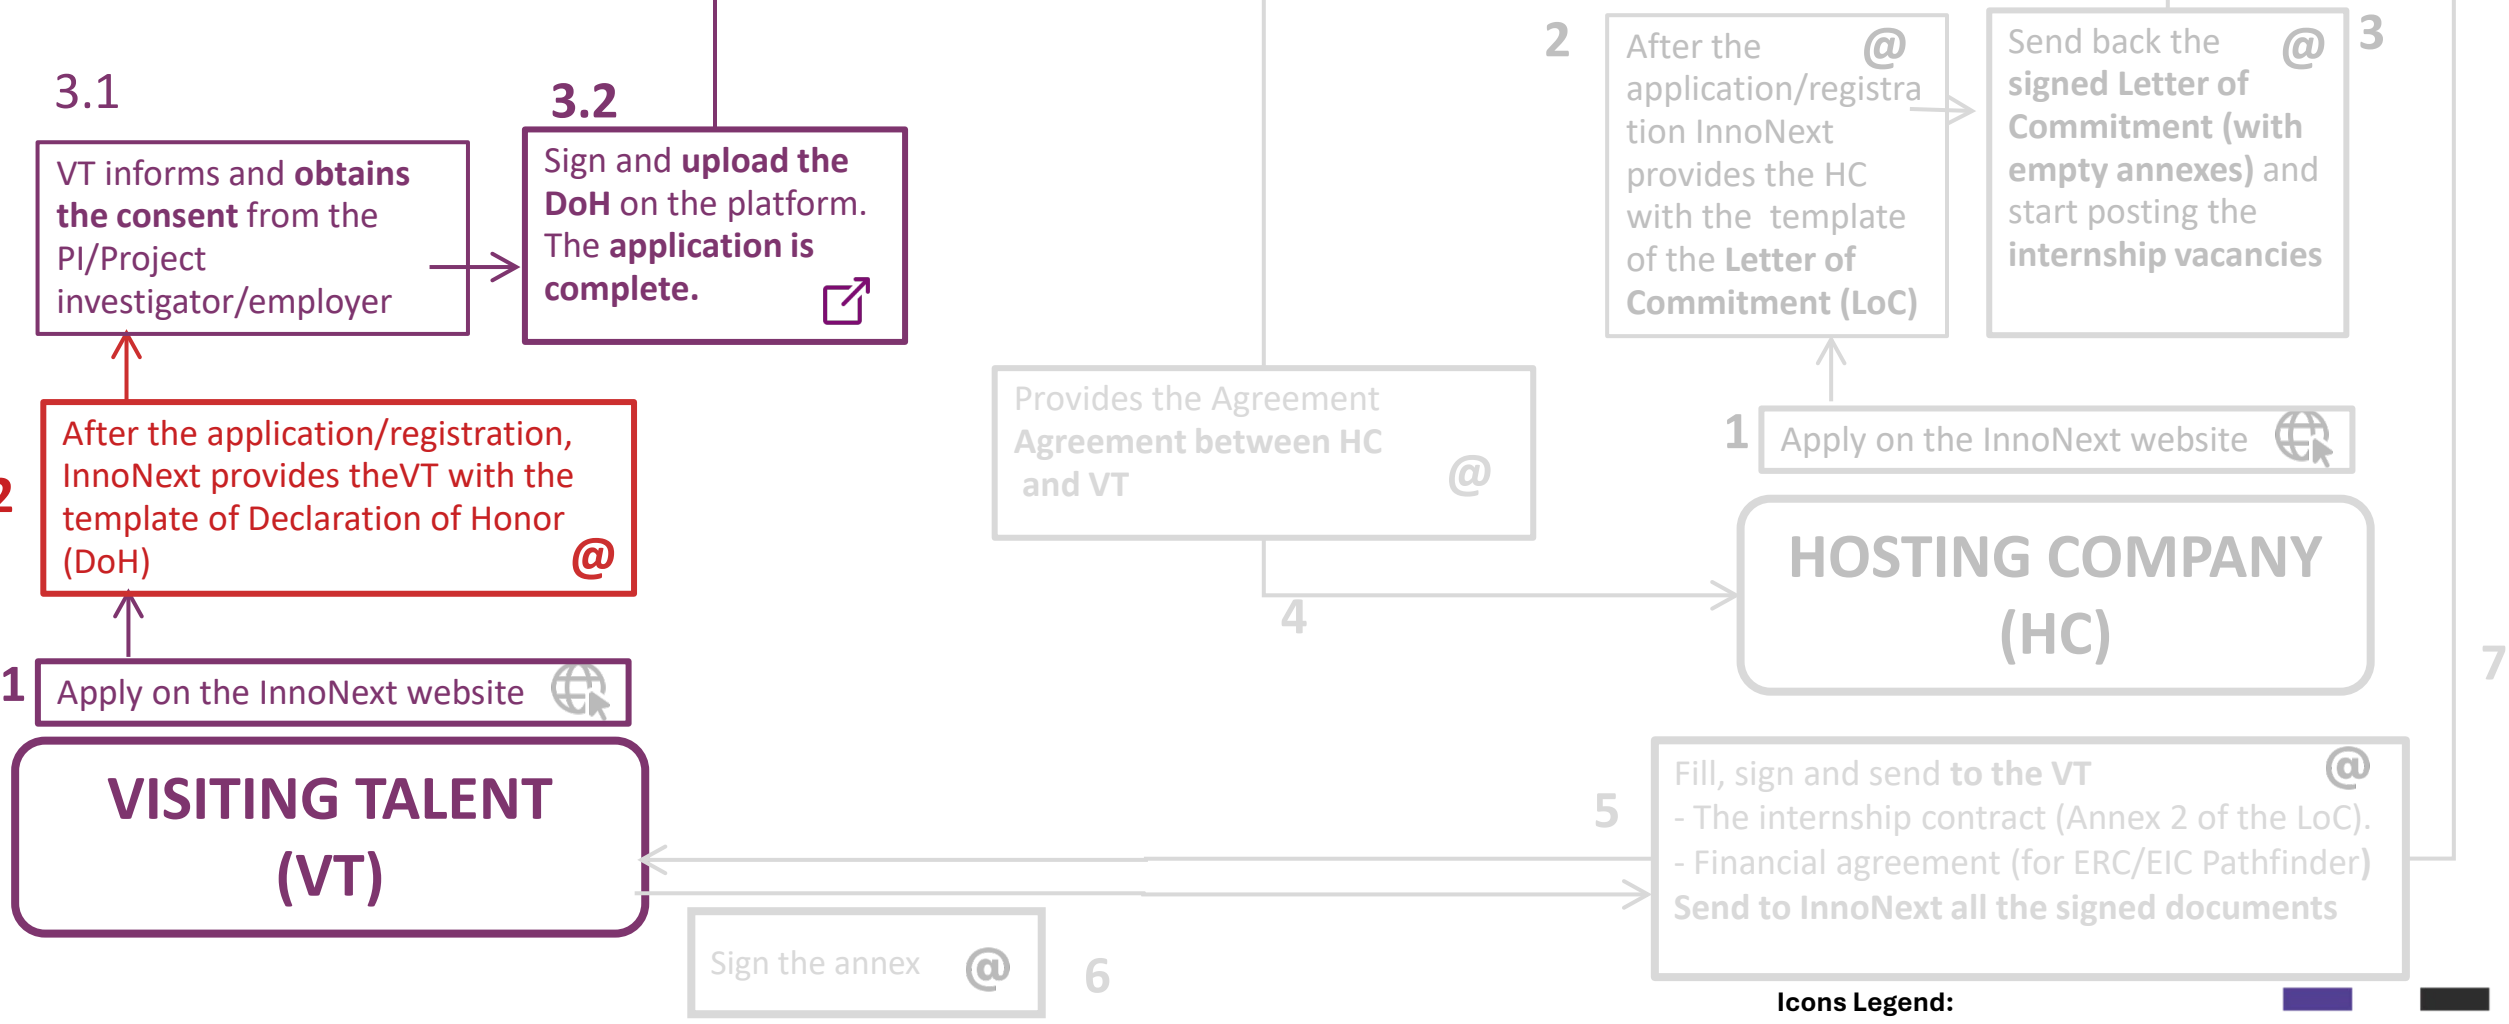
3.1

VT informs and **obtains the consent** from the PI/Project investigator/employer

3.2

Sign and **upload the DoH** on the platform. The **application is complete.**

2

After the application/registration, InnoNext provides theVT with the template of Declaration of Honor (DoH) @

1

Apply on the InnoNext website

VISITING TALENT (VT)

Provides the Agreement **Agreement between HC and VT** @

4

2

After the application/registration InnoNext provides the HC with the template of the **Letter of Commitment (LoC)** @

Send back the **signed Letter of Commitment (with empty annexes)** and start posting the **internship vacancies** @

3

1

Apply on the InnoNext website

HOSTING COMPANY (HC)

7

5

Fill, sign and send **to the VT** @
- The internship contract (Annex 2 of the LoC).
- Financial agreement (for ERC/EIC Pathfinder)
**Send to InnoNext all the signed documents**

Sign the annex @

6

Icons Legend: